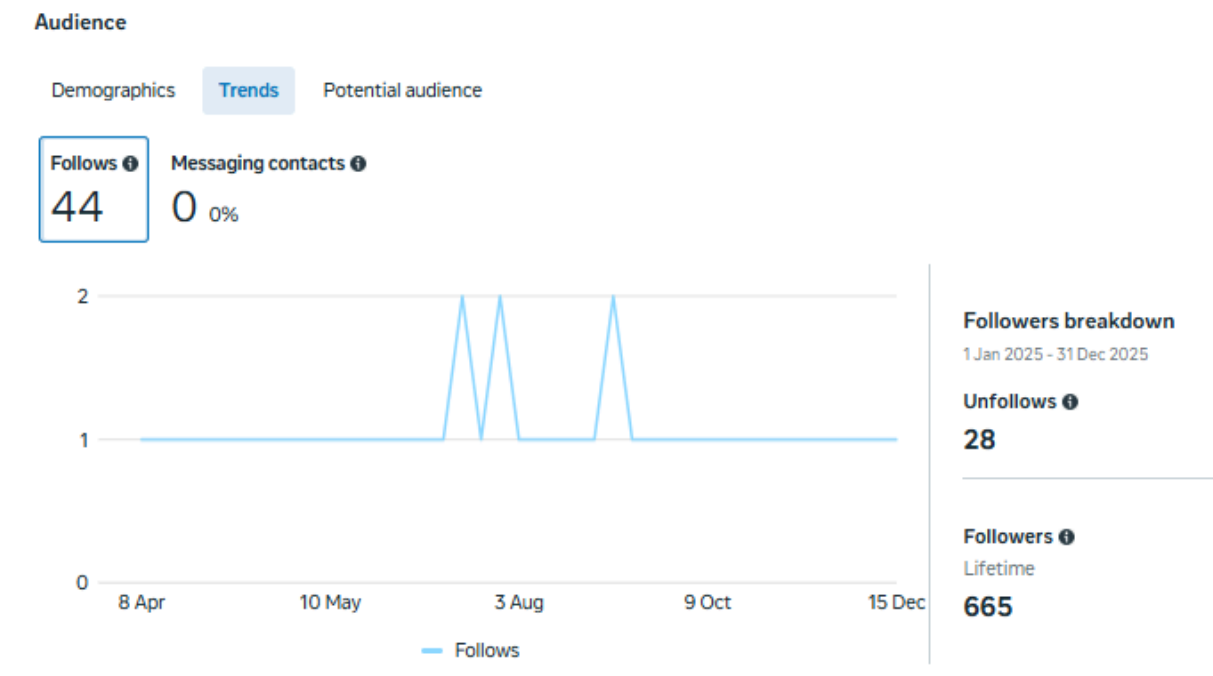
Audience

Demographics Trends Potential audience

Follows
44

Messaging contacts
0 0%

2
1
0
8 Apr 10 May 3 Aug 9 Oct 15 Dec

Follows

Followers breakdown
1 Jan 2025 - 31 Dec 2025

Unfollows
28

Followers
Lifetime
665